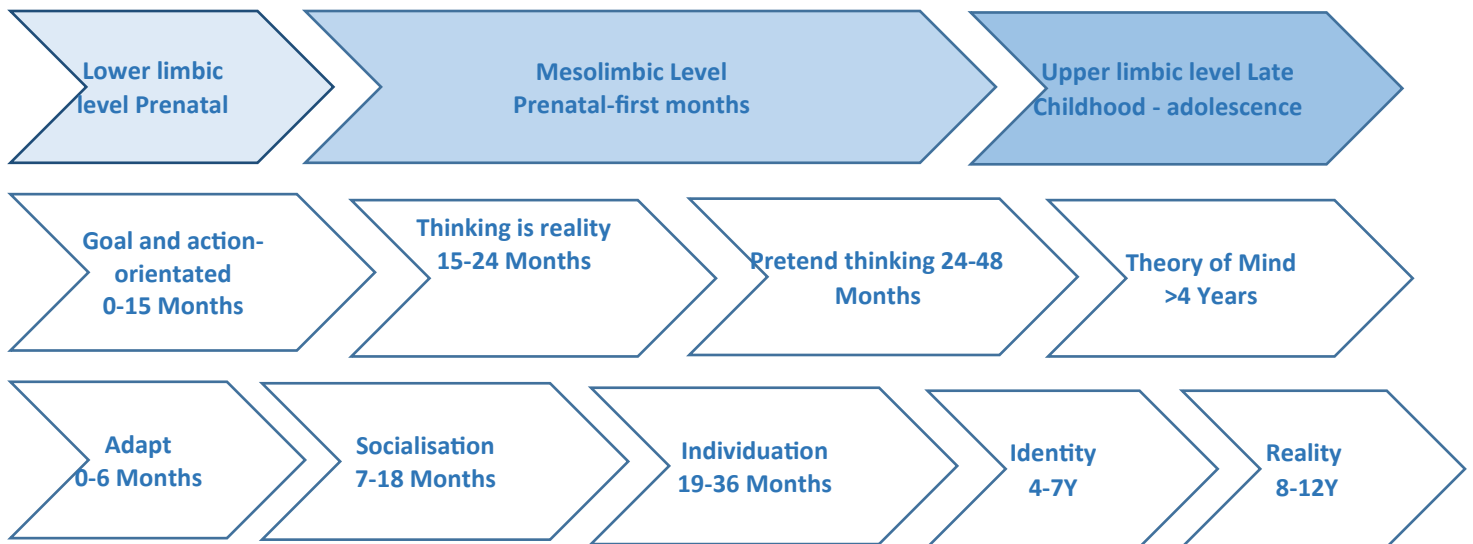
Lower limbic level Prenatal

Mesolimbic Level Prenatal-first months

Upper limbic level Late Childhood - adolescence

Goal and action-orientated 0-15 Months

Thinking is reality 15-24 Months

Pretend thinking 24-48 Months

Theory of Mind >4 Years

Adapt 0-6 Months

Socialisation 7-18 Months

Individuation 19-36 Months

Identity 4-7Y

Reality 8-12Y